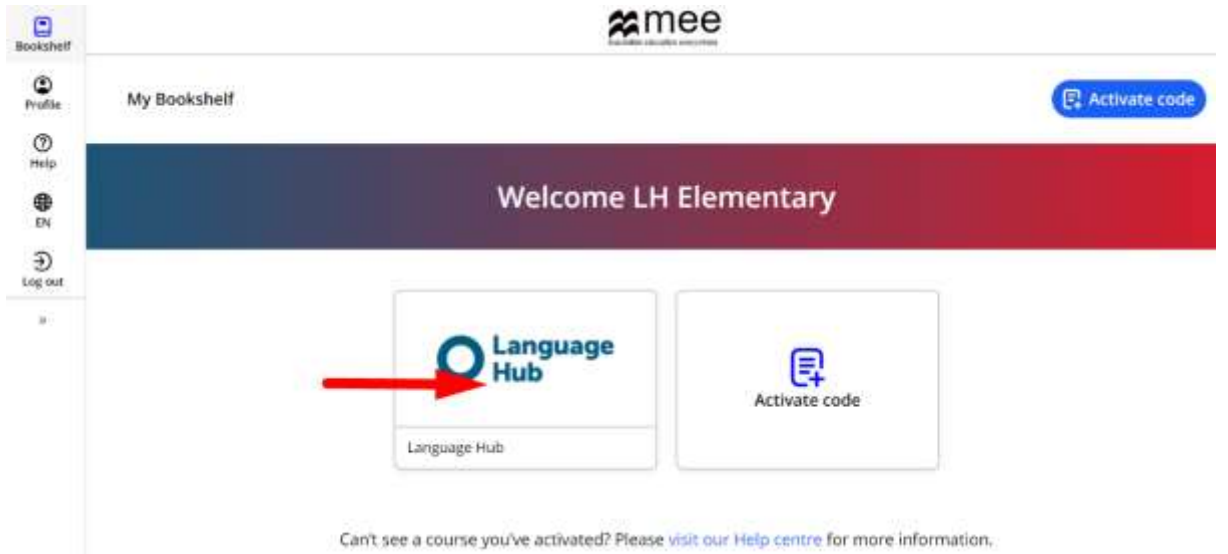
Bookshelf

Profile

Help

EN

Log out

»

mee

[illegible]

My Bookshelf

Activate code

Welcome LH Elementary

Language Hub

Language Hub

Activate code

Can't see a course you've activated? Please visit our Help centre for more information.